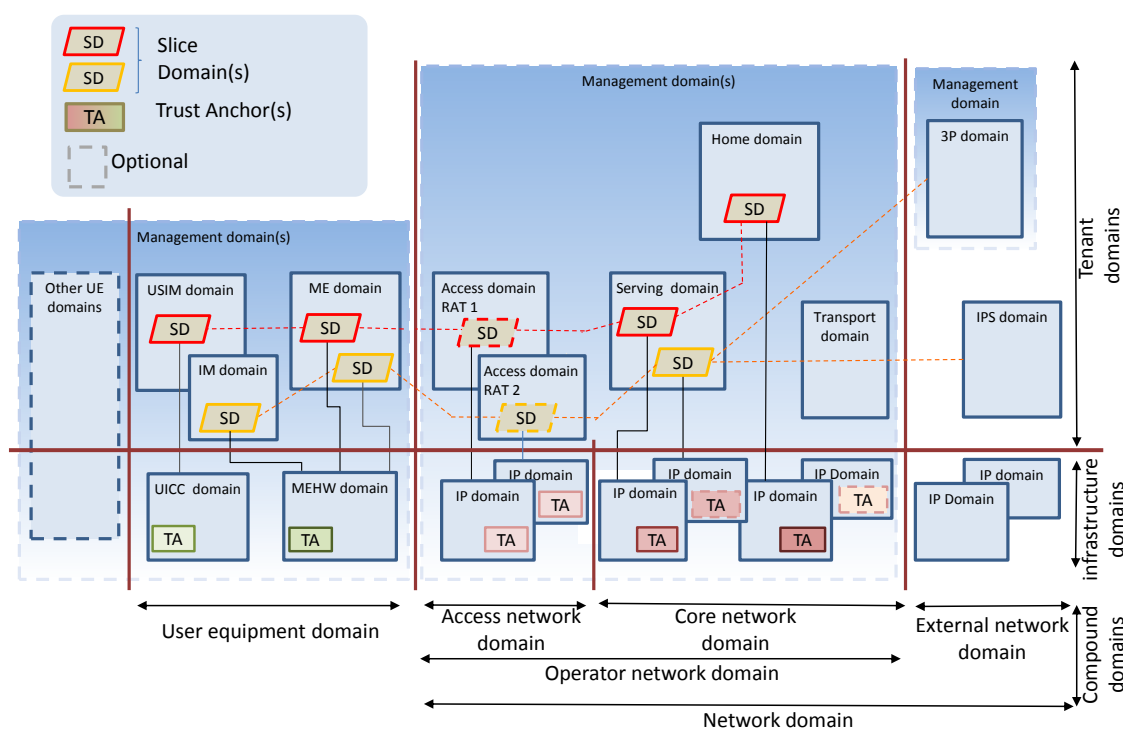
SD
SD
Slice Domain(s)
TA
Trust Anchor(s)
Optional

Management domain(s)
Management domain
3P domain
Home domain
SD
Tenant domains
Management domain(s)
Other UE domains
USIM domain
SD
ME domain
SD
IM domain
SD
SD
Access domain RAT 1
SD
Access domain RAT 2
SD
Serving domain
SD
SD
Transport domain
IPS domain
IP domain
IP domain
TA
TA
IP domain
TA
IP domain
TA
IP domain
TA
IP Domain
TA
IP domain
IP Domain
infrastructure domains
UICC domain
TA
MEHW domain
TA
User equipment domain
Access network domain
Core network domain
External network domain
Operator network domain
Network domain
Compound domains